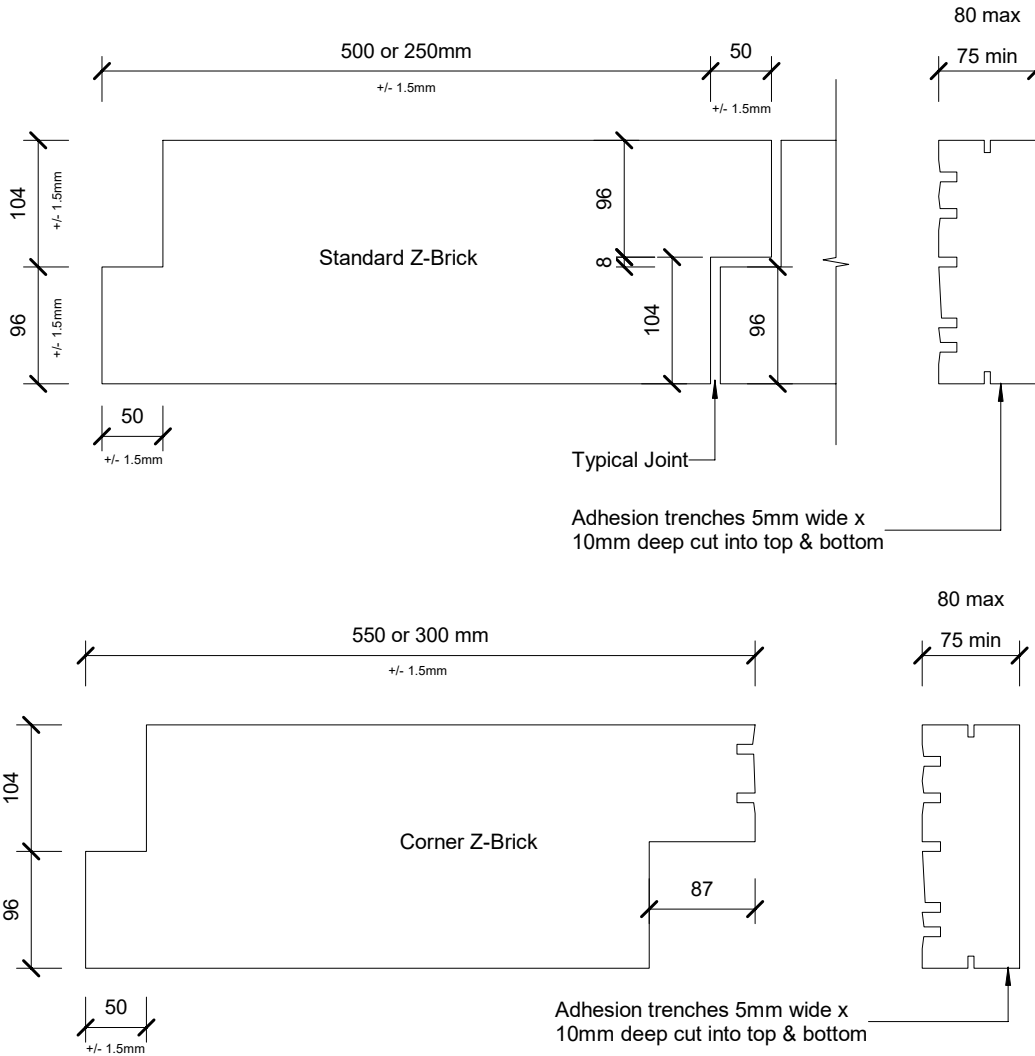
80 max

500 or 250mm

+/- 1.5mm

50

+/- 1.5mm

75 min

104

+/- 1.5mm

96

+/- 1.5mm

Standard Z-Brick

96

8

104

96

50

+/- 1.5mm

Typical Joint

Adhesion trenches 5mm wide x 10mm deep cut into top & bottom

80 max

550 or 300 mm

+/- 1.5mm

75 min

104

96

Corner Z-Brick

87

50

+/- 1.5mm

Adhesion trenches 5mm wide x 10mm deep cut into top & bottom